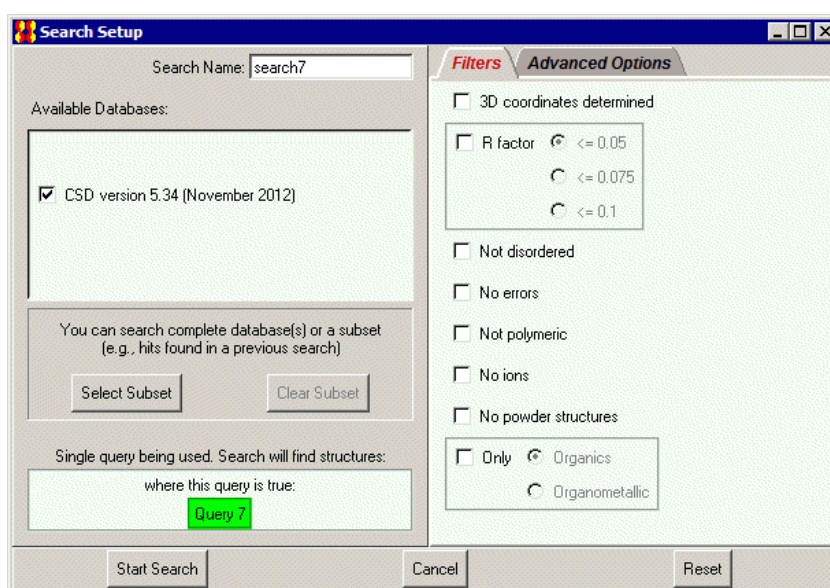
Search Setup

Search Name: search7

Available Databases:

CSD version 5.34 (November 2012)

You can search complete database(s) or a subset (e.g., hits found in a previous search)

Select Subset

Clear Subset

Single query being used. Search will find structures:

where this query is true:

Query 7

Filters

Advanced Options

3D coordinates determined

R factor $<= 0.05$

$<= 0.075$

$<= 0.1$

Not disordered

No errors

Not polymeric

No ions

No powder structures

Only Organics

Organometallic

Start Search

Cancel

Reset